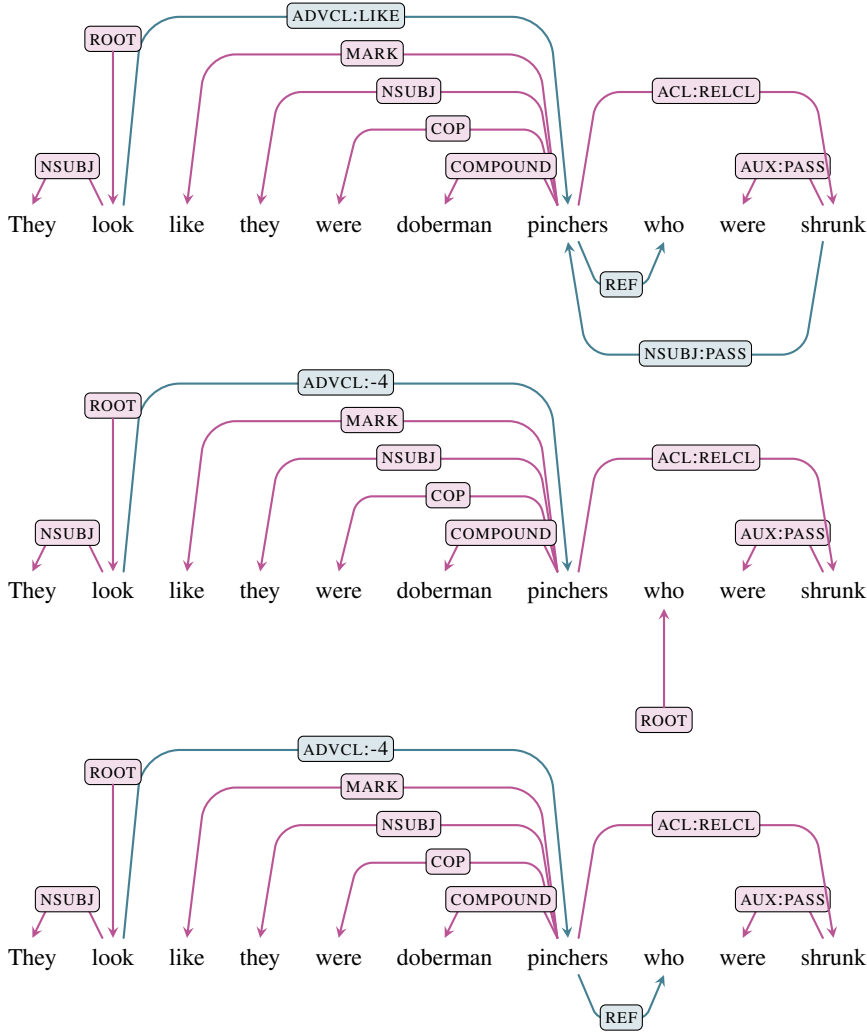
ADVCL:LIKE
ROOT
MARK
NSUBJ
ACL:RELCL
COP
NSUBJ
COMPOUND
AUX:PASS
They look like they were doberman pinchers who were shrunk
REF
NSUBJ:PASS

ADVCL:-4
ROOT
MARK
NSUBJ
ACL:RELCL
COP
NSUBJ
COMPOUND
AUX:PASS
They look like they were doberman pinchers who were shrunk
ROOT

ADVCL:-4
ROOT
MARK
NSUBJ
ACL:RELCL
COP
NSUBJ
COMPOUND
AUX:PASS
They look like they were doberman pinchers who were shrunk
REF